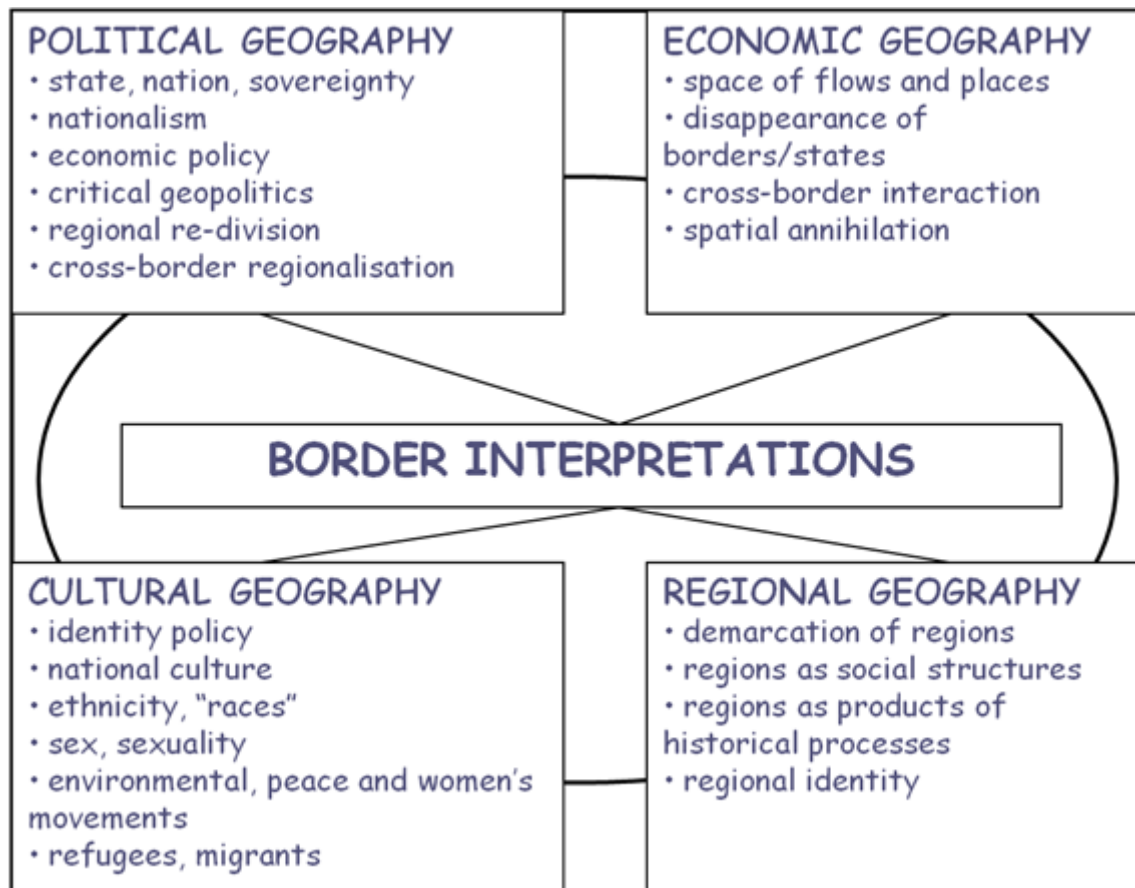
POLITICAL GEOGRAPHY
• state, nation, sovereignty
• nationalism
• economic policy
• critical geopolitics
• regional re-division
• cross-border regionalisation

ECONOMIC GEOGRAPHY
• space of flows and places
• disappearance of borders/states
• cross-border interaction
• spatial annihilation

BORDER INTERPRETATIONS

CULTURAL GEOGRAPHY
• identity policy
• national culture
• ethnicity, "races"
• sex, sexuality
• environmental, peace and women's movements
• refugees, migrants

REGIONAL GEOGRAPHY
• demarcation of regions
• regions as social structures
• regions as products of historical processes
• regional identity